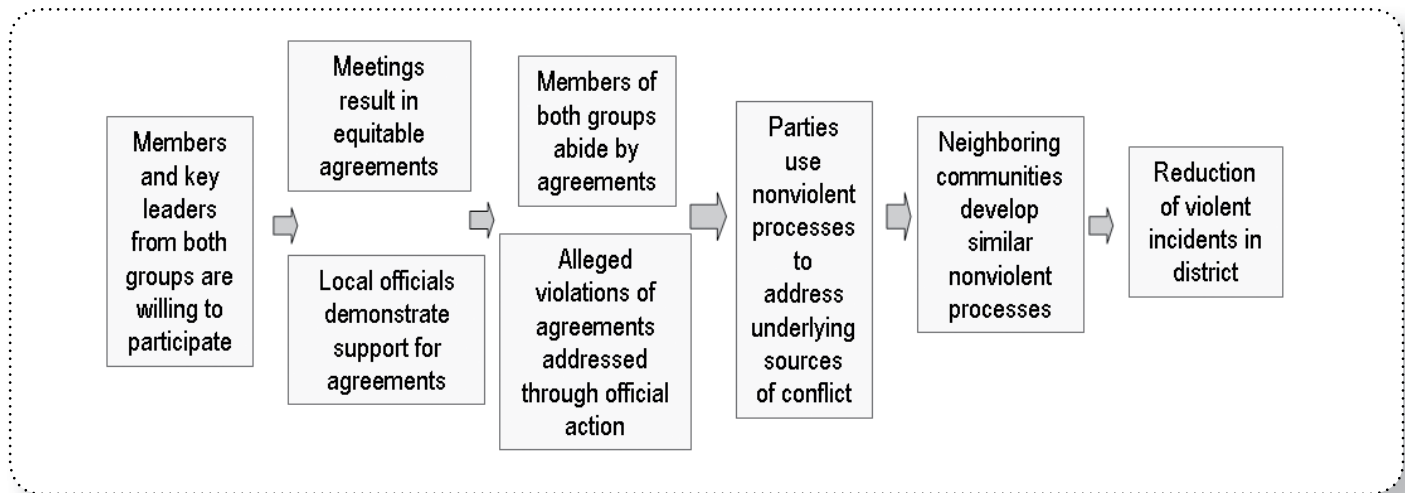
Members and key leaders from both groups are willing to participate

Meetings result in equitable agreements

Local officials demonstrate support for agreements

Members of both groups abide by agreements

Alleged violations of agreements addressed through official action

Parties use nonviolent processes to address underlying sources of conflict

Neighboring communities develop similar nonviolent processes

Reduction of violent incidents in district